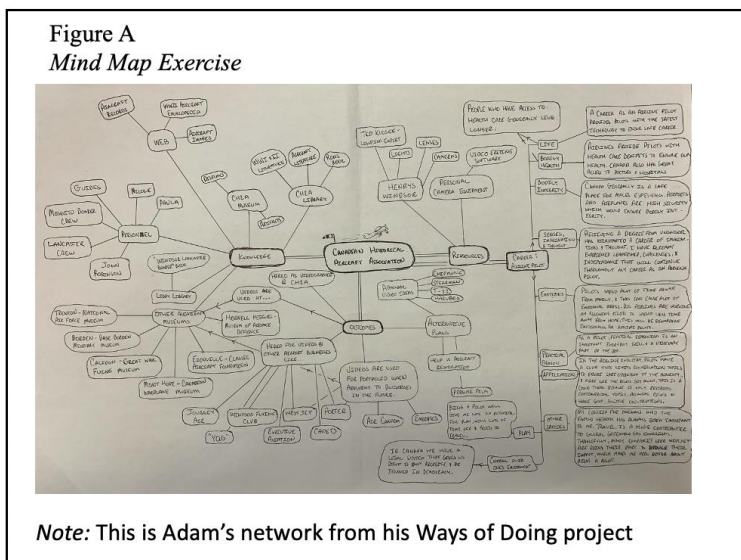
Figure A
*Mind Map Exercise*

CANADIAN HISTORICAL ACADEMY ASSOCIATION

KNOWLEDGE

RESOURCES

OUTCOMES

CAREER: AIRLINE PILOT

WEB

CHIA LIBRARY

CHIA MUSEUM

PERSONAL

HENRY'S WEBSITE

ARCHIVES

LANCASTER CREW

JOHN ROBINSON

OTHER AVIATION MUSEUMS

LEGION LIBRARY

ALTERNATIVE PLAN

SAFETY

HEALTH

SCHEDULE

SEASONS

PAY

EMPLOYER

PERSONAL APPLICATIONS

OTHER OPTIONS

PEOPLE WHO HAVE ACCESS TO HEALTH CARE GENERALLY LIVE LONGER.

A CAREER AS AN AIRLINE PILOT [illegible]

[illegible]

*Note:* This is Adam's network from his Ways of Doing project